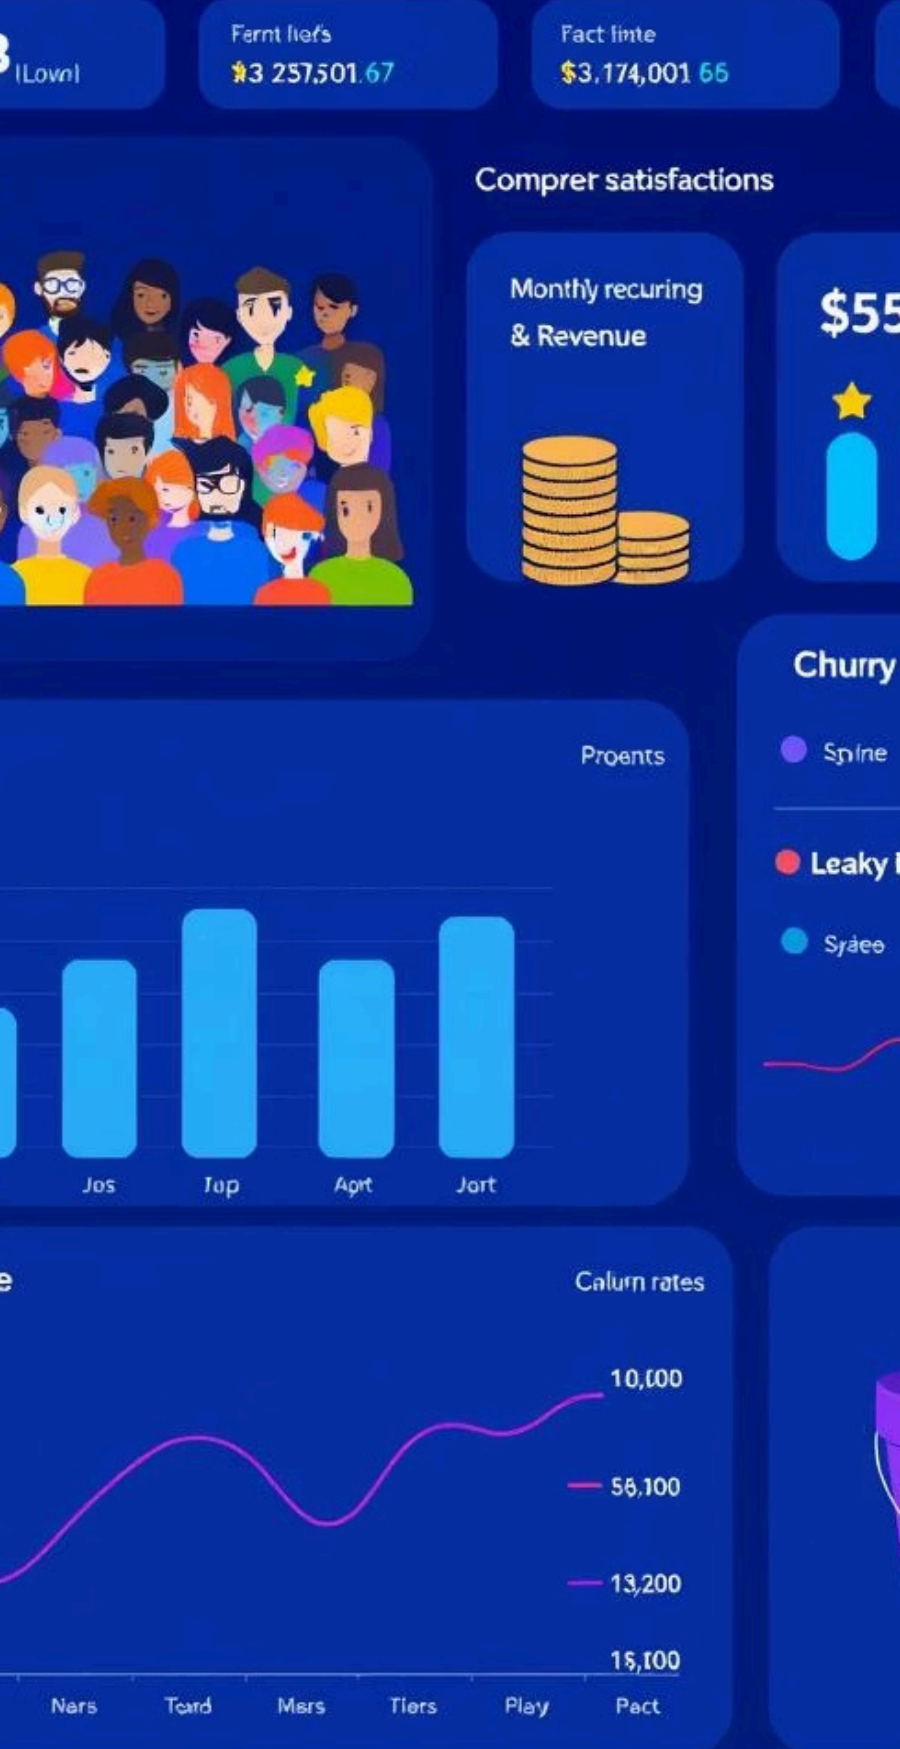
3 ILowl

Fernt liefs
$3 257,501.67

Fact finte
$3,174,001 66

Comprer satisfactions

Monthly recuring & Revenue

$55

Churry

Spine

Leaky i

Syaee

Proents

Jos Tup Aprt Jort

e

Calum rates

10,C00
56,100
13,200
15,100

Nars Teard Mers Tlers Play Pact